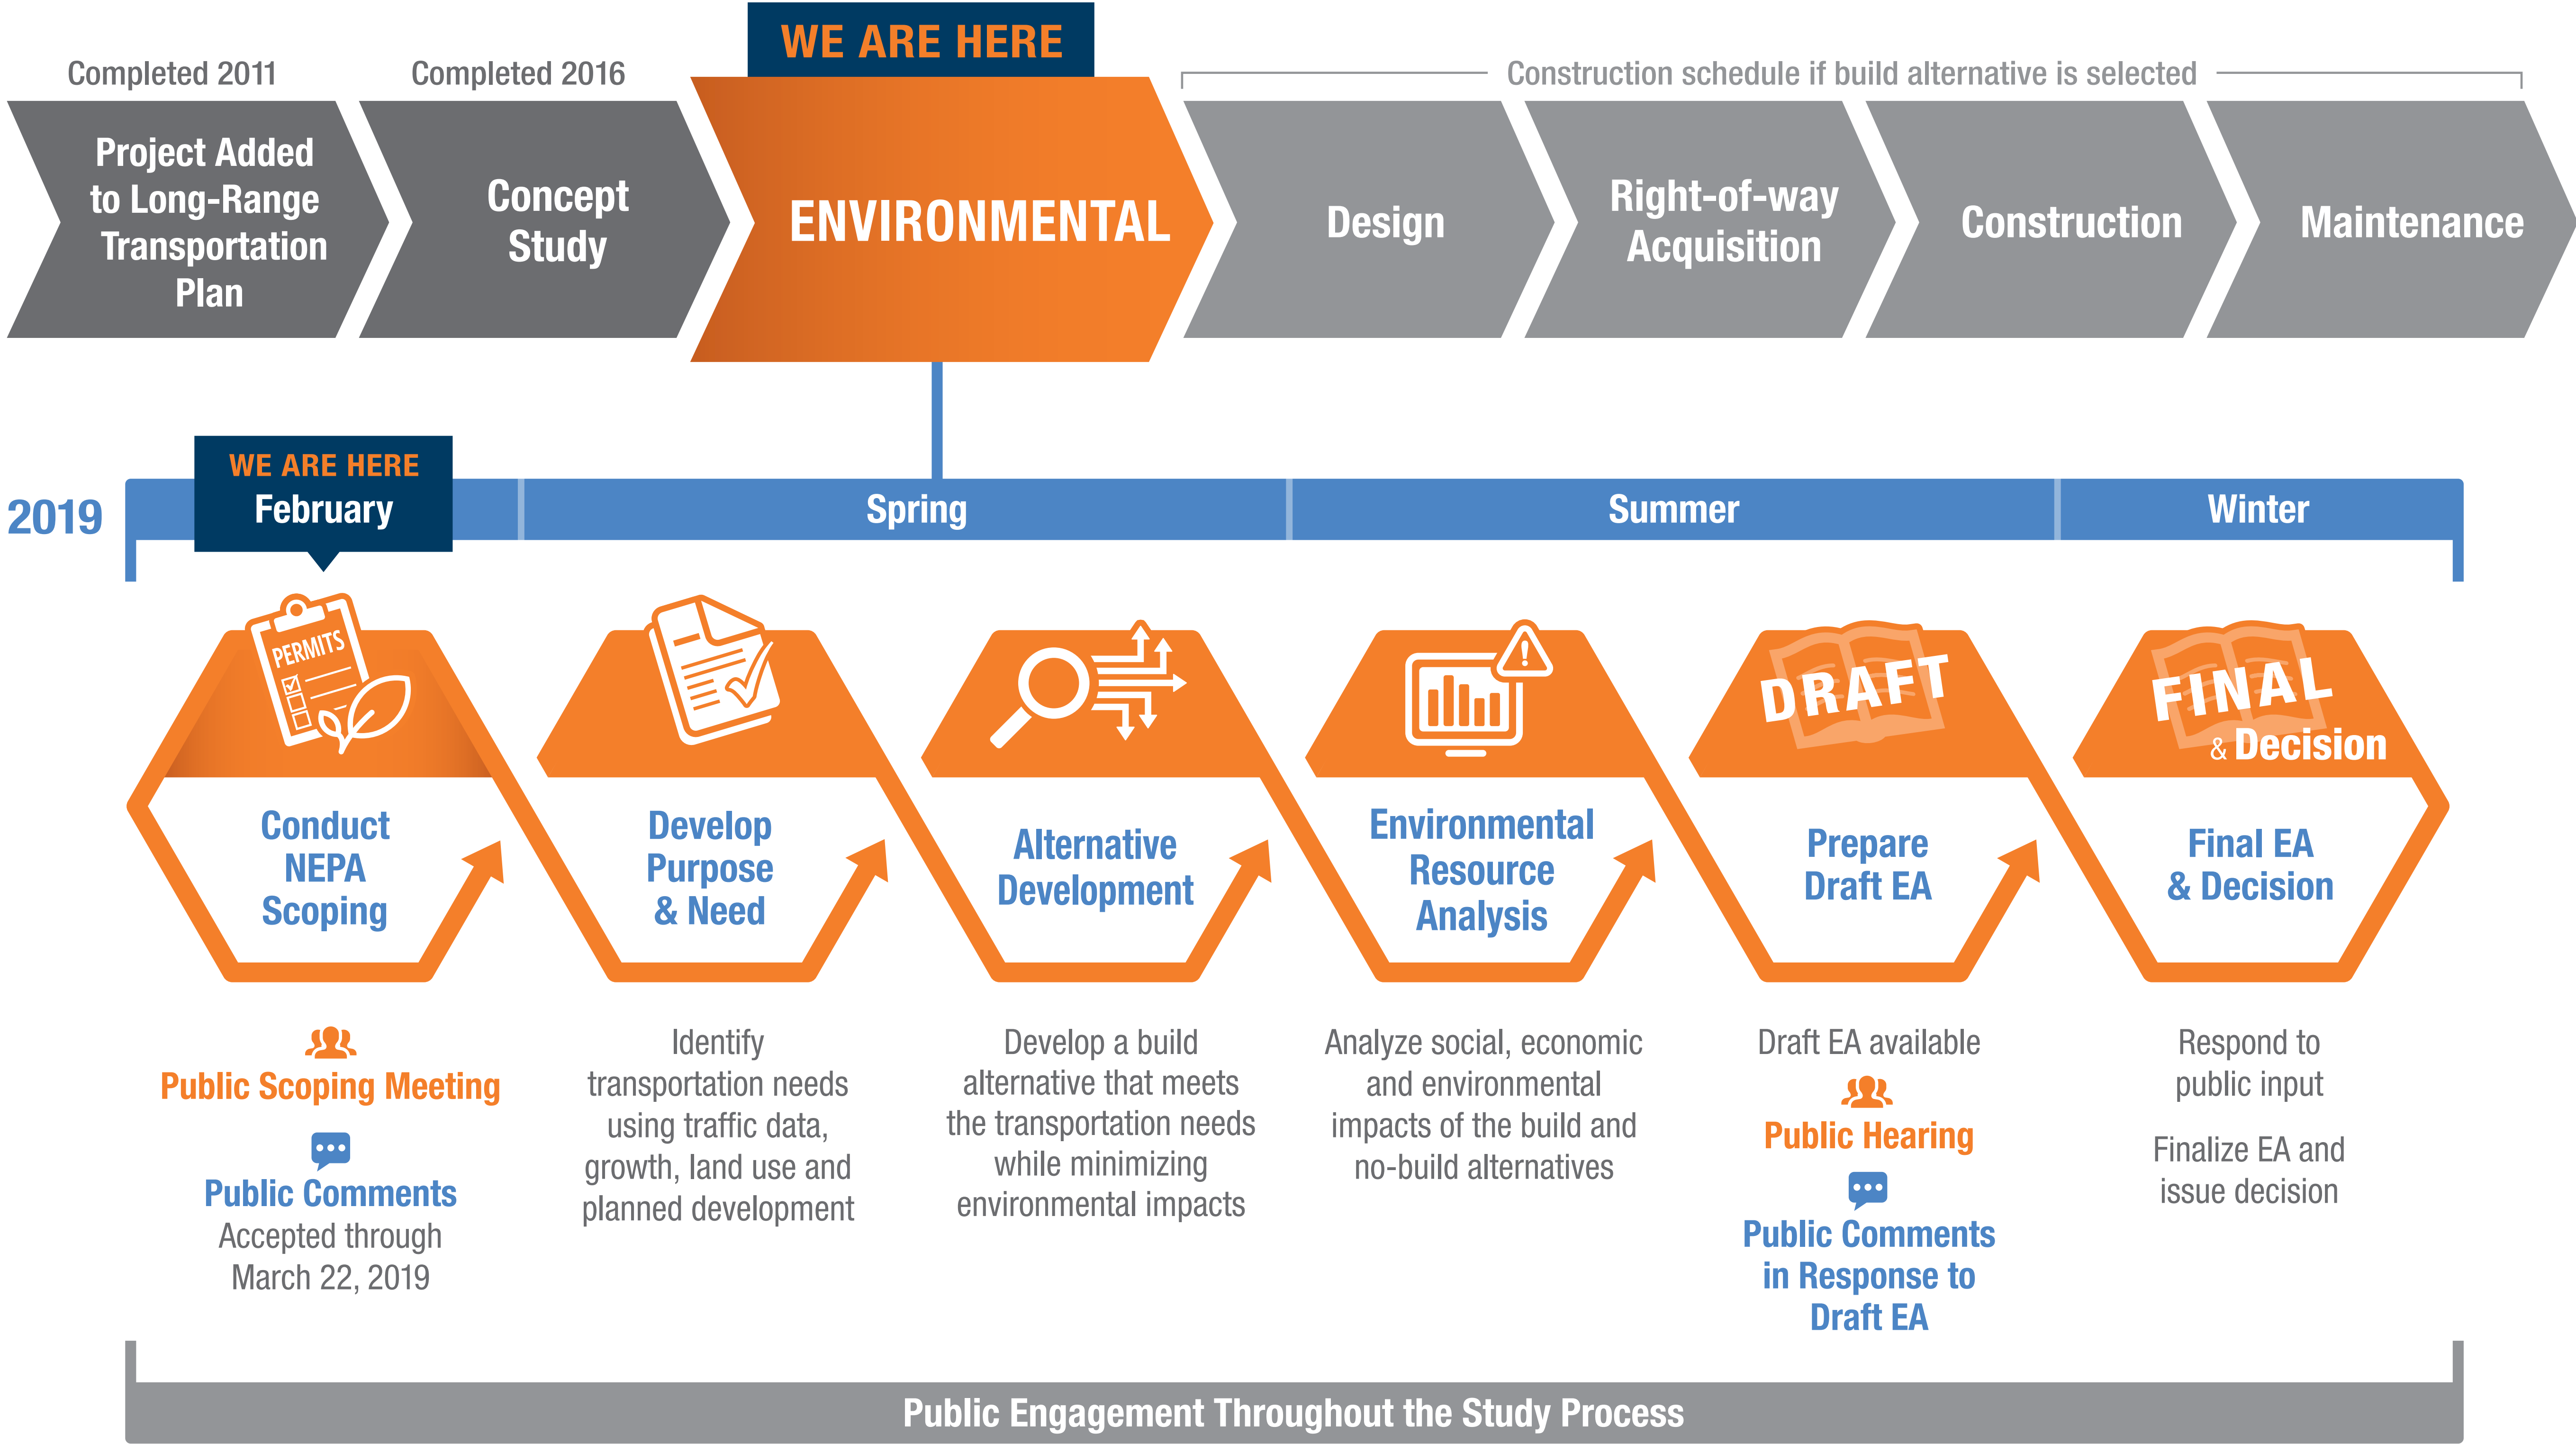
Completed 2011

Project Added to Long-Range Transportation Plan

Completed 2016

Concept Study

WE ARE HERE

ENVIRONMENTAL

Construction schedule if build alternative is selected

Design

Right-of-way Acquisition

Construction

Maintenance

2019

WE ARE HERE

February

Spring

Summer

Winter

PERMITS

Conduct NEPA Scoping

Develop Purpose & Need

Alternative Development

Environmental Resource Analysis

DRAFT

Prepare Draft EA

FINAL & Decision

Final EA & Decision

Public Scoping Meeting

Public Comments
Accepted through March 22, 2019

Identify transportation needs using traffic data, growth, land use and planned development

Develop a build alternative that meets the transportation needs while minimizing environmental impacts

Analyze social, economic and environmental impacts of the build and no-build alternatives

Draft EA available

Public Hearing

Public Comments in Response to Draft EA

Respond to public input

Finalize EA and issue decision

Public Engagement Throughout the Study Process